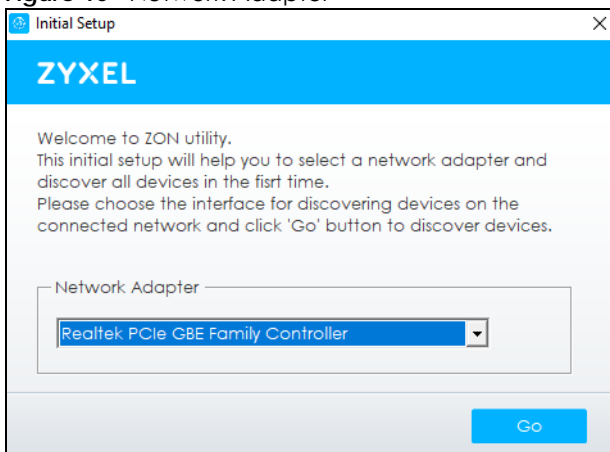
Initial Setup

ZYXEL

Welcome to ZON utility.
This initial setup will help you to select a network adapter and discover all devices in the fisrt time.
Please choose the interface for discovering devices on the connected network and click 'Go' button to discover devices.

Network Adapter

Realtek PCIe GBE Family Controller

Go